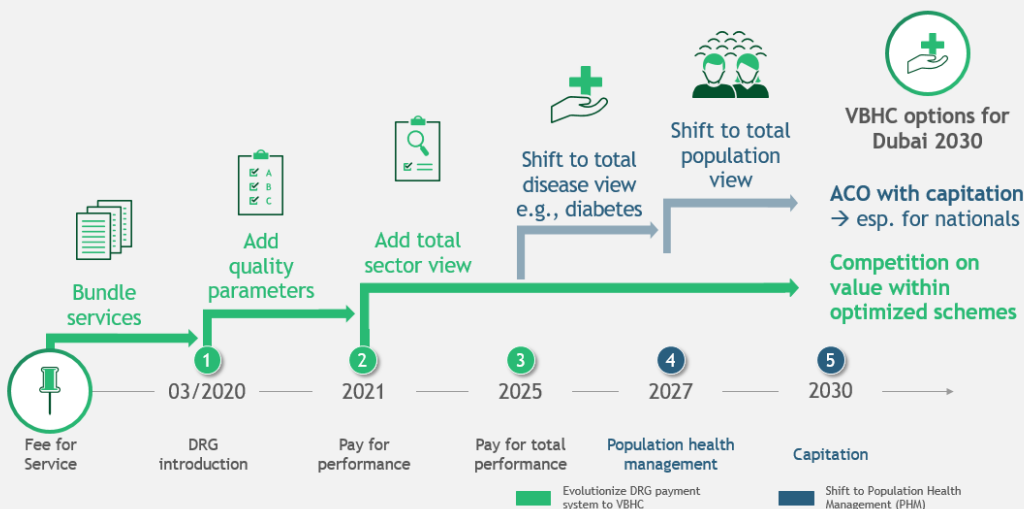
VBHC options for Dubai 2030

Shift to total population view

Shift to total disease view e.g., diabetes

ACO with capitation → esp. for nationals

Add total sector view

Add quality parameters

Competition on value within optimized schemes

Bundle services

1 03/2020

2 2021

3 2025

4 2027

5 2030

Fee for Service

DRG introduction

Pay for performance

Pay for total performance

Population health management

Capitation

Evolutionize DRG payment system to VBHC

Shift to Population Health Management (PHM)